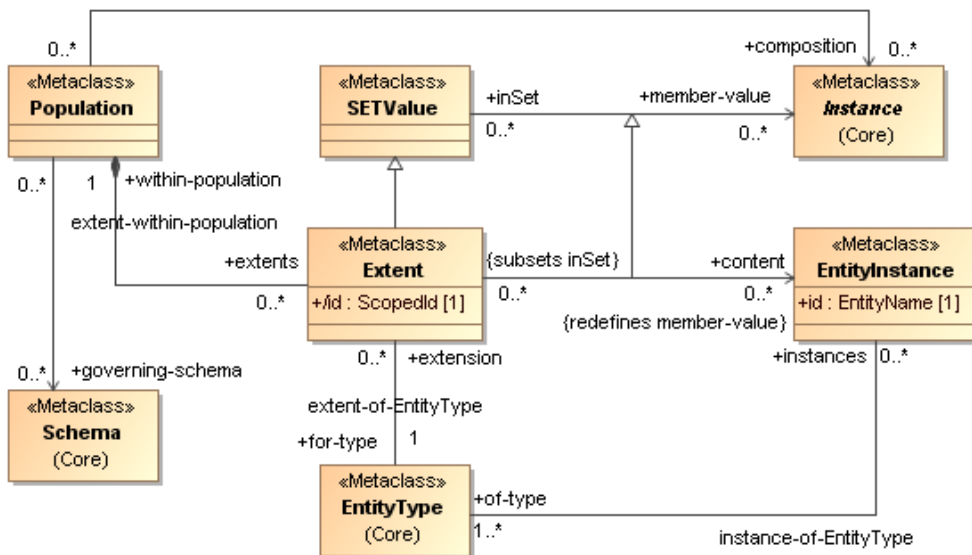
0..*

+composition 0..*

«Metaclass»
Population

«Metaclass»
SETValue

+inSet

+member-value

0..*

0..*

«Metaclass»
Instance
(Core)

0..*

1 +within-population

extent-within-population

+extents

«Metaclass»
Extent
+/id : ScopedId [1]

{subsets inSet}

+content

«Metaclass»
EntityInstance
+id : EntityName [1]

0..*

0..*

0..*

{redefines member-value}

0..* +extension

+instances 0..*

0..* +governing-schema

«Metaclass»
Schema
(Core)

extent-of-EntityType

+for-type 1

«Metaclass»
EntityType
(Core)

+of-type

1..*

instance-of-EntityType